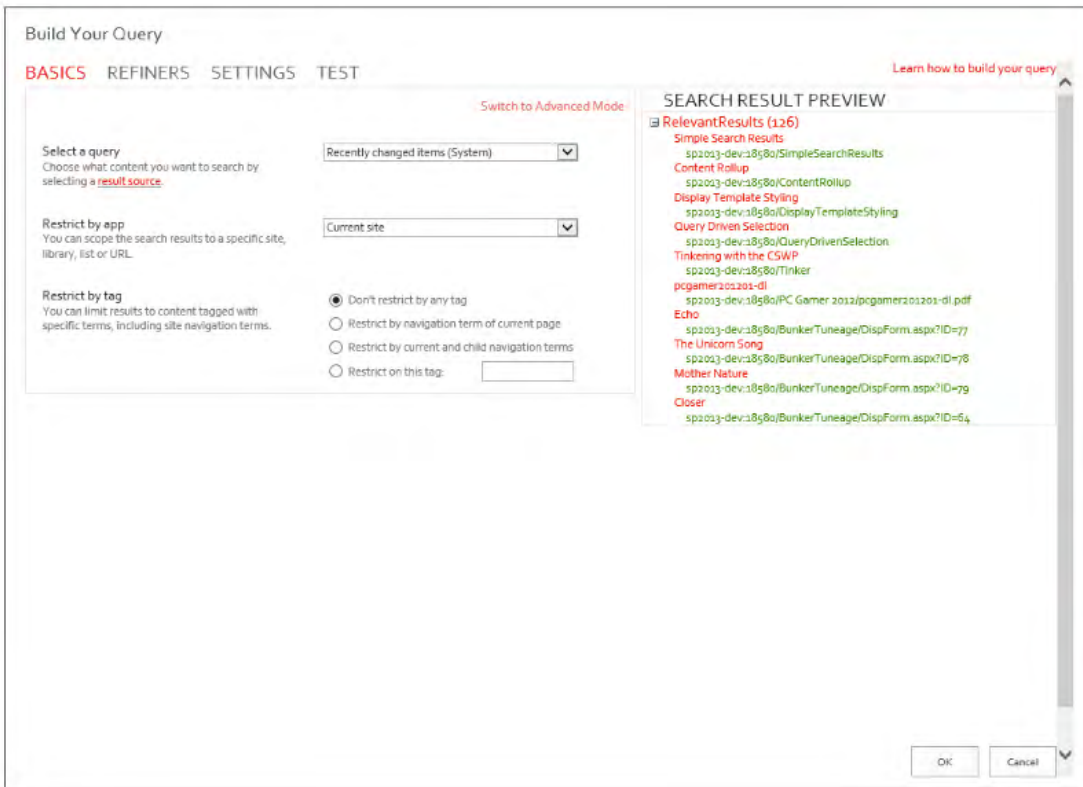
Build Your Query

BASICS REFINERS SETTINGS TEST

Learn how to build your query

Switch to Advanced Mode

Select a query
Choose what content you want to search by selecting a result source.

Recently changed items (System)

Restrict by app
You can scope the search results to a specific site, library, list or URL.

Current site

Restrict by tag
You can limit results to content tagged with specific terms, including site navigation terms.

Don't restrict by any tag
Restrict by navigation term of current page
Restrict by current and child navigation terms
Restrict on this tag:

SEARCH RESULT PREVIEW
RelevantResults (126)
Simple Search Results
sp2013-dev:18580/SimpleSearchResults
Content Rollup
sp2013-dev:18580/ContentRollup
Display Template Styling
sp2013-dev:18580/DisplayTemplateStyling
Query Driven Selection
sp2013-dev:18580/QueryDrivenSelection
Tinkering with the CSWP
sp2013-dev:18580/Tinker
pcgamer201201-dl
sp2013-dev:18580/PC Gamer 2012/pcgamer201201-dl.pdf
Echo
sp2013-dev:18580/BunkerTuneage/DispForm.aspx?ID=77
The Unicorn Song
sp2013-dev:18580/BunkerTuneage/DispForm.aspx?ID=78
Mother Nature
sp2013-dev:18580/BunkerTuneage/DispForm.aspx?ID=79
Closer
sp2013-dev:18580/BunkerTuneage/DispForm.aspx?ID=64

OK Cancel